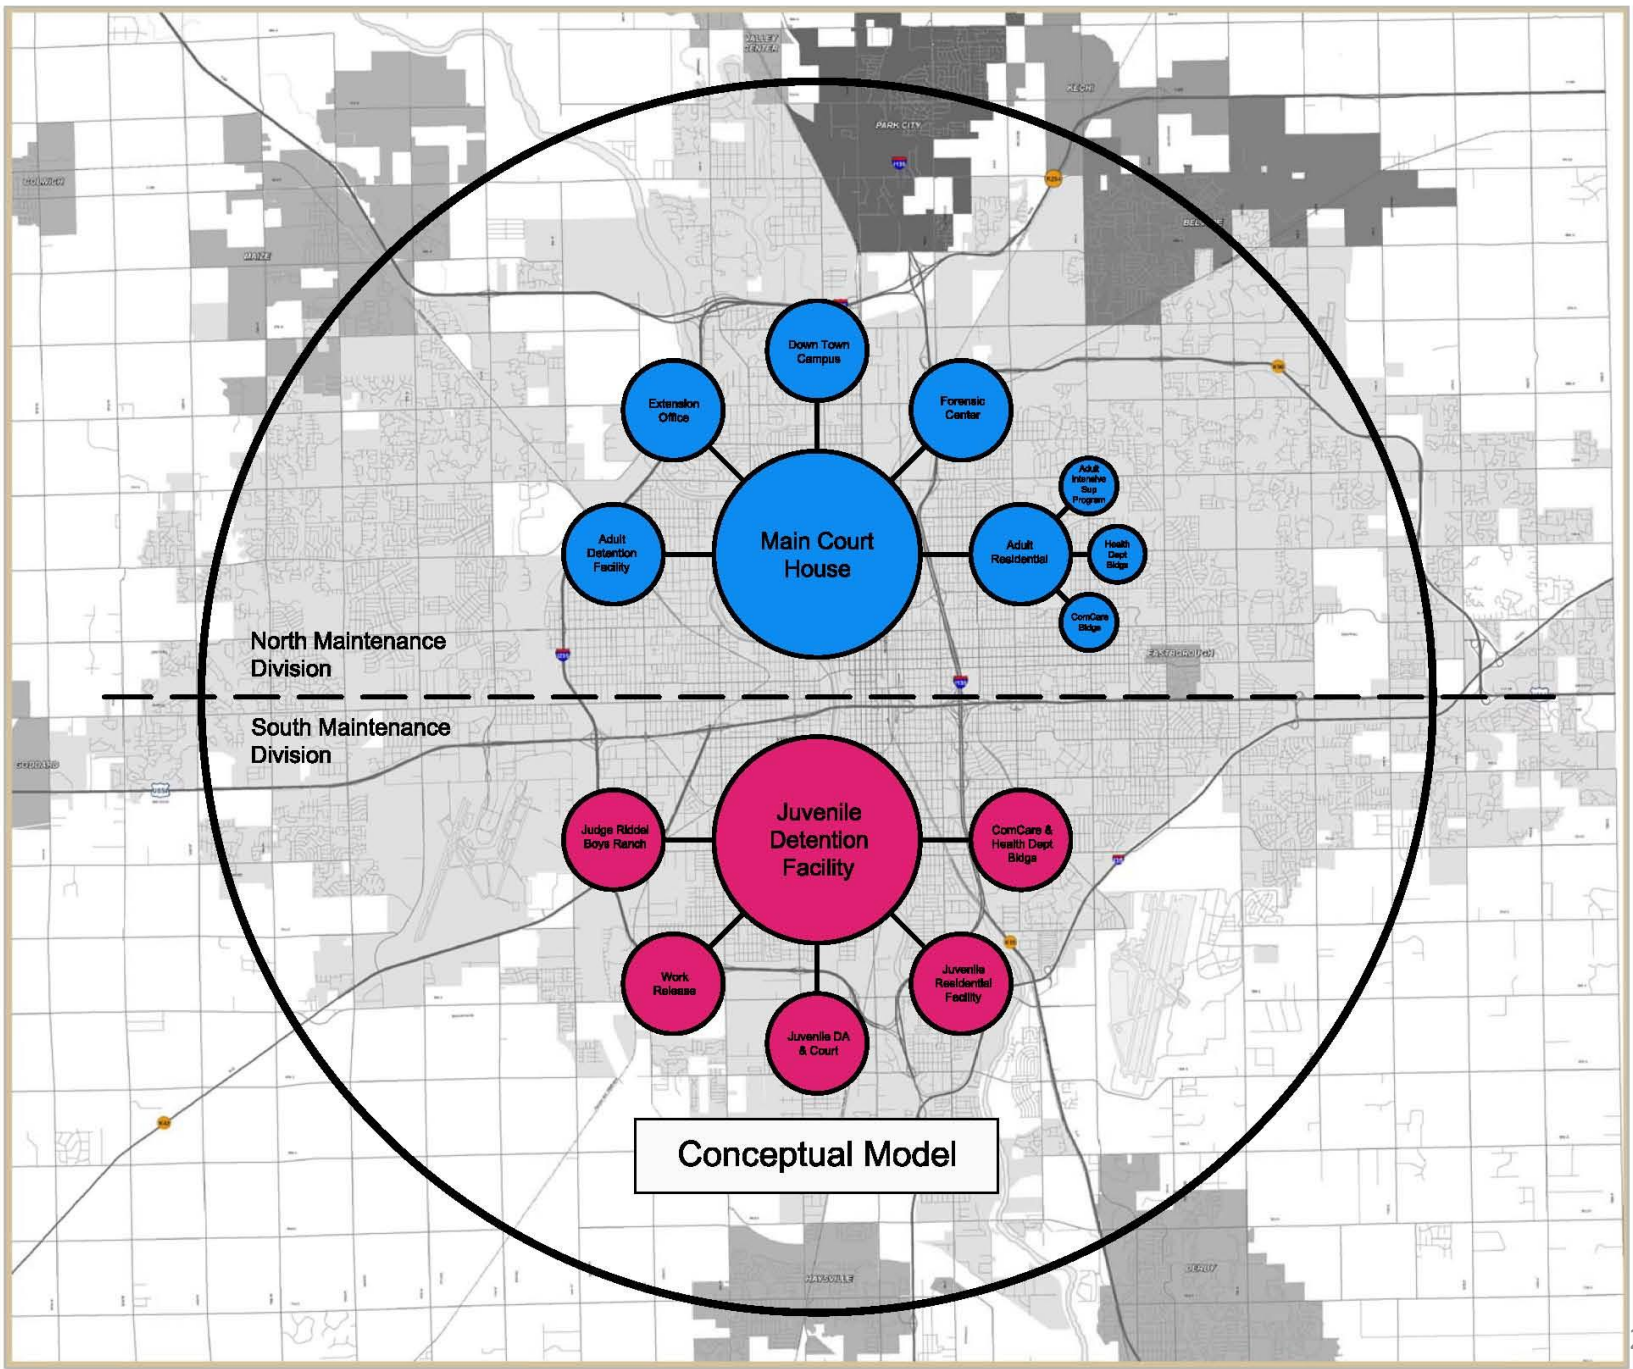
VALLEY CENTER

KECHI

PARK CITY

COLWICH

BEL AIRE

MAIZE

Down Town Campus

Extension Office

Forensic Center

Adult Intensive Sup Program

Main Court House

Adult Detention Facility

Adult Residential

Health Dept Bldgs

ComCare Bldgs

North Maintenance Division

EASTBOROUGH

South Maintenance Division

GODDARD

Juvenile Detention Facility

Judge Riddel Boys Ranch

ComCare & Health Dept Bldgs

Work Release

Juvenile Residential Facility

Juvenile DA & Court

Conceptual Model

HAYSVILLE

DERBY